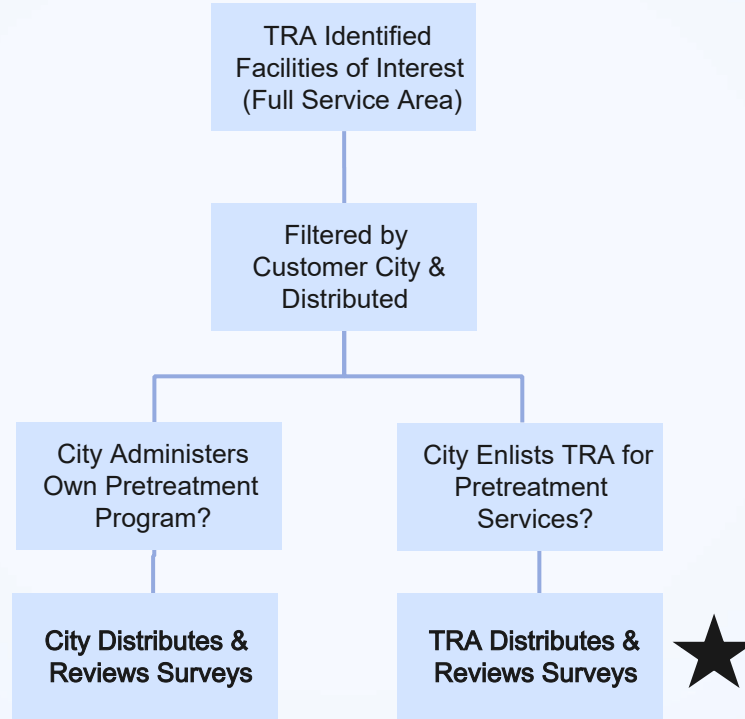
TRA Identified Facilities of Interest (Full Service Area)

Filtered by Customer City & Distributed

City Administers Own Pretreatment Program?

City Enlists TRA for Pretreatment Services?

City Distributes & Reviews Surveys

TRA Distributes & Reviews Surveys